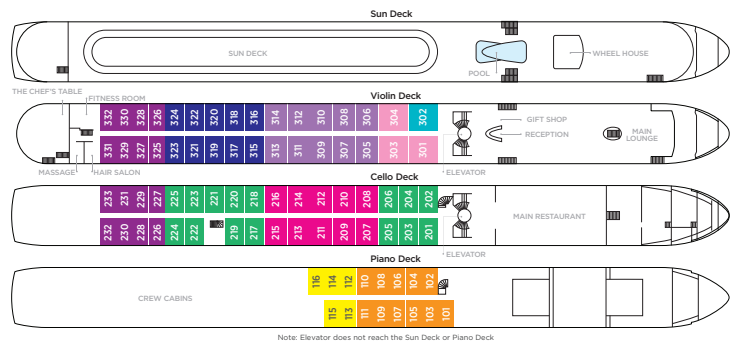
Sun Deck

SUN DECK

POOL

WHEEL HOUSE

THE CHEF'S TABLE

FITNESS ROOM

Violin Deck

332 330 328 326 324 322 320 318 316 314 312 310 308 306 304 302

331 329 327 325 323 321 319 317 315 313 311 309 307 305 303 301

GIFT SHOP

RECEPTION

MAIN LOUNGE

MASSAGE

HAIR SALON

ELEVATOR

Cello Deck

233 231 229 227 225 223 221 220 218 216 214 212 210 208 206 204 202

232 230 228 226 224 222 219 217 215 213 211 209 207 205 203 201

MAIN RESTAURANT

ELEVATOR

Piano Deck

CREW CABINS

116 114 112 110 108 106 104 102

115 113 111 109 107 105 103 101

Note: Elevator does not reach the Sun Deck or Piano Deck